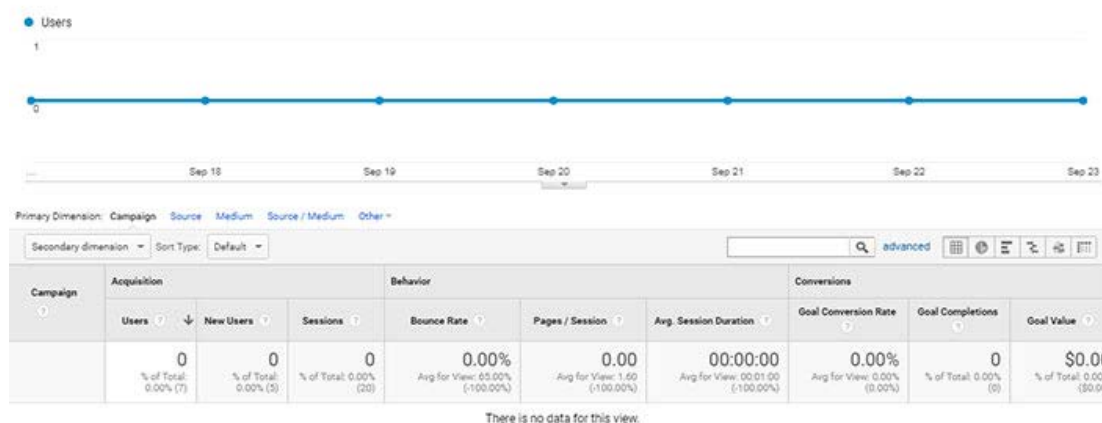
Users

1

0

Sep 18 Sep 19 Sep 20 Sep 21 Sep 22 Sep 23

Primary Dimension: Campaign Source Medium Source / Medium Other

Secondary dimension Sort Type: Default

advanced

| Campaign | Acquisition | | | Behavior | | | Conversions | | |
|---|---|---|---|---|---|---|---|---|---|
| | Users | New Users | Sessions | Bounce Rate | Pages / Session | Avg. Session Duration | Goal Conversion Rate | Goal Completions | Goal Value |
| | 0 % of Total: 0.00% (7) | 0 % of Total: 0.00% (5) | 0 % of Total: 0.00% (20) | 0.00% Avg for View: 65.00% (-100.00%) | 0.00 Avg for View: 1.60 (-100.00%) | 00:00:00 Avg for View: 00:01:00 (-100.00%) | 0.00% Avg for View: 0.00% (0.00%) | 0 % of Total: 0.00% (0) | $0.0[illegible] % of Total: 0.0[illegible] ($0.0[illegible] |

There is no data for this view.